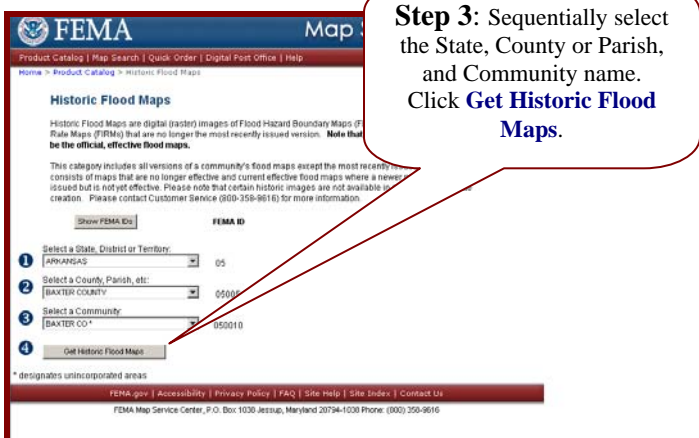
FEMA

Map S

Product Catalog | Map Search | Quick Order | Digital Post Office | Help

Home > Product Catalog > Historic Flood Maps

Historic Flood Maps

Historic Flood Maps are digital (raster) images of Flood Hazard Boundary Maps (F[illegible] Rate Maps (FIRMs) that are no longer the most recently issued version. Note that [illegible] be the official, effective flood maps.

This category includes all versions of a community's flood maps except the most recently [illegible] consists of maps that are no longer effective and current effective flood maps where a newer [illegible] issued but is not yet effective. Please note that certain historic images are not available in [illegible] creation. Please contact Customer Service (800-358-9616) for more information.

Show FEMA IDs

FEMA ID

1 Select a State, District or Territory:
ARKANSAS
05

2 Select a County, Parish, etc:
BAXTER COUNTY
0500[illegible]

3 Select a Community:
BAXTER CO *
050010

4 Get Historic Flood Maps

* designates unincorporated areas

FEMA.gov | Accessibility | Privacy Policy | FAQ | Site Help | Site Index | Contact Us

FEMA Map Service Center, P.O. Box 1038 Jessup, Maryland 20794-1038 Phone: (800) 358-9616

Step 3: Sequentially select the State, County or Parish, and Community name. Click Get Historic Flood Maps.